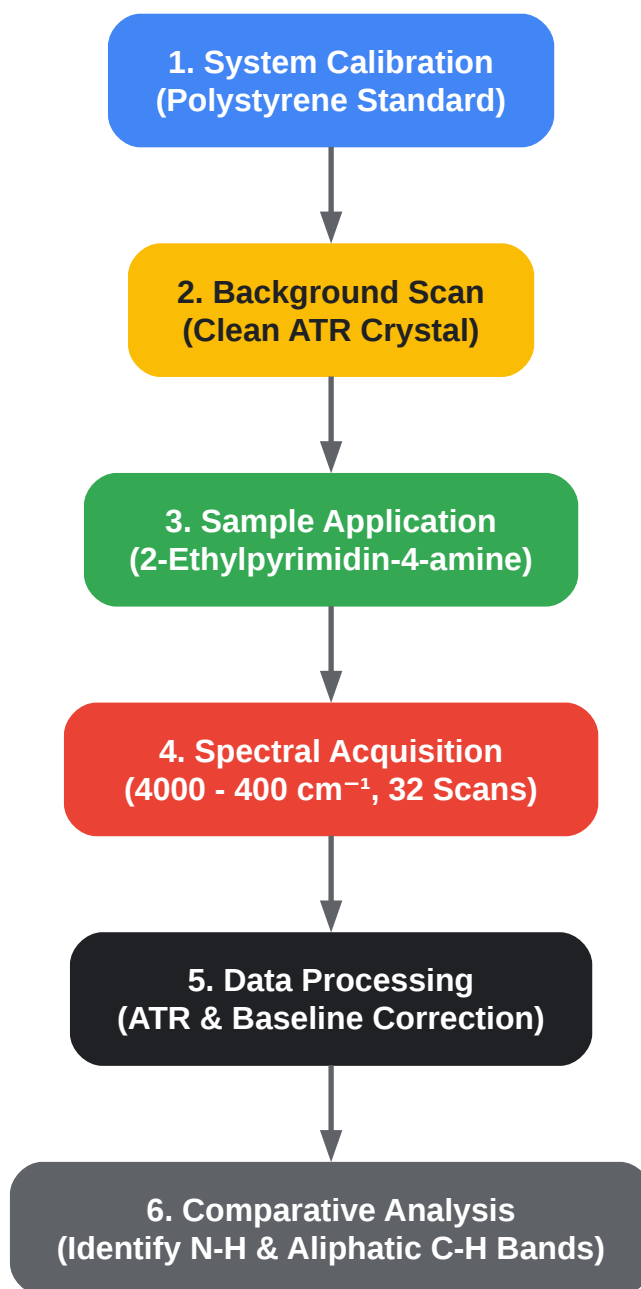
1. System Calibration
(Polystyrene Standard)

2. Background Scan
(Clean ATR Crystal)

3. Sample Application
(2-Ethylpyrimidin-4-amine)

4. Spectral Acquisition
(4000 - 400 $cm^{-1}$, 32 Scans)

5. Data Processing
(ATR & Baseline Correction)

6. Comparative Analysis
(Identify N-H & Aliphatic C-H Bands)